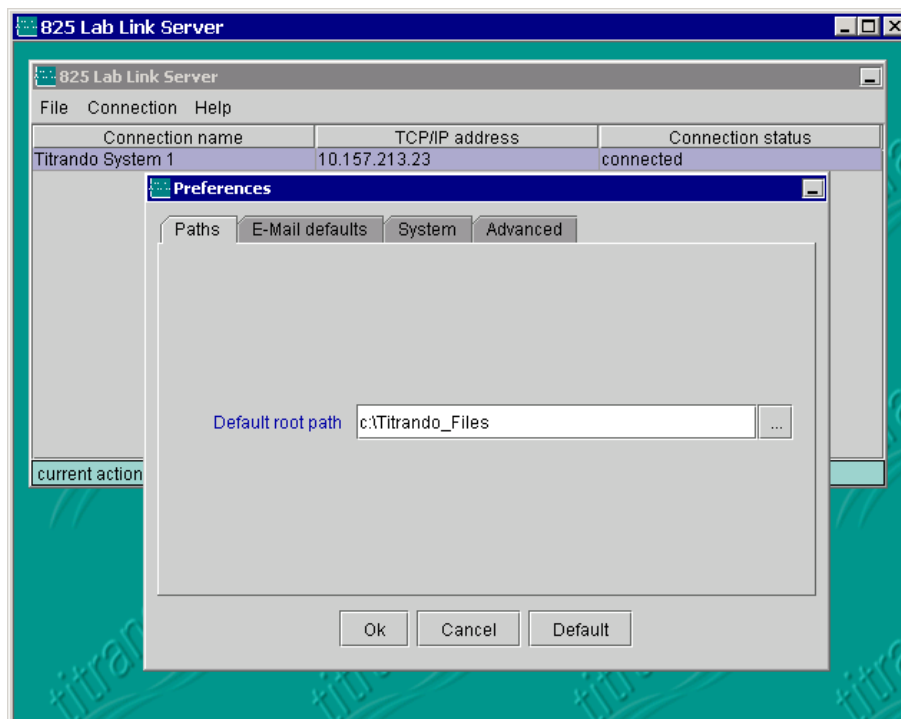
825 Lab Link Server

825 Lab Link Server

File Connection Help

| Connection name | TCP/IP address | Connection status |
|---|---|---|
| Titrando System 1 | 10.157.213.23 | connected |

current action

Preferences

Paths E-Mail defaults System Advanced

Default root path c:\Titrando_Files ...

Ok Cancel Default